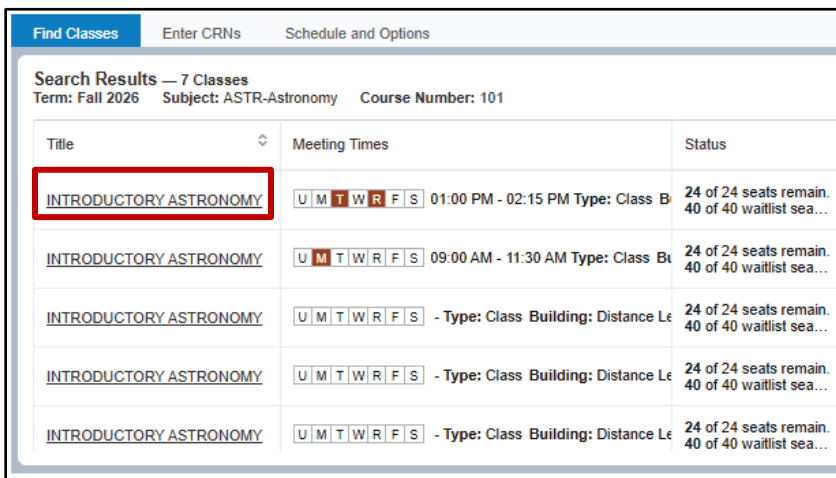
Find Classes Enter CRNs Schedule and Options

Search Results — 7 Classes
Term: Fall 2026 Subject: ASTR-Astronomy Course Number: 101

| Title | Meeting Times | Status |
|---|---|---|
| INTRODUCTORY ASTRONOMY | U M T W R F S 01:00 PM - 02:15 PM Type: Class B | 24 of 24 seats remain. 40 of 40 waitlist sea… |
| INTRODUCTORY ASTRONOMY | U M T W R F S 09:00 AM - 11:30 AM Type: Class B | 24 of 24 seats remain. 40 of 40 waitlist sea… |
| INTRODUCTORY ASTRONOMY | U M T W R F S - Type: Class Building: Distance Le | 24 of 24 seats remain. 40 of 40 waitlist sea… |
| INTRODUCTORY ASTRONOMY | U M T W R F S - Type: Class Building: Distance Le | 24 of 24 seats remain. 40 of 40 waitlist sea… |
| INTRODUCTORY ASTRONOMY | U M T W R F S - Type: Class Building: Distance Le | 24 of 24 seats remain. 40 of 40 waitlist sea… |